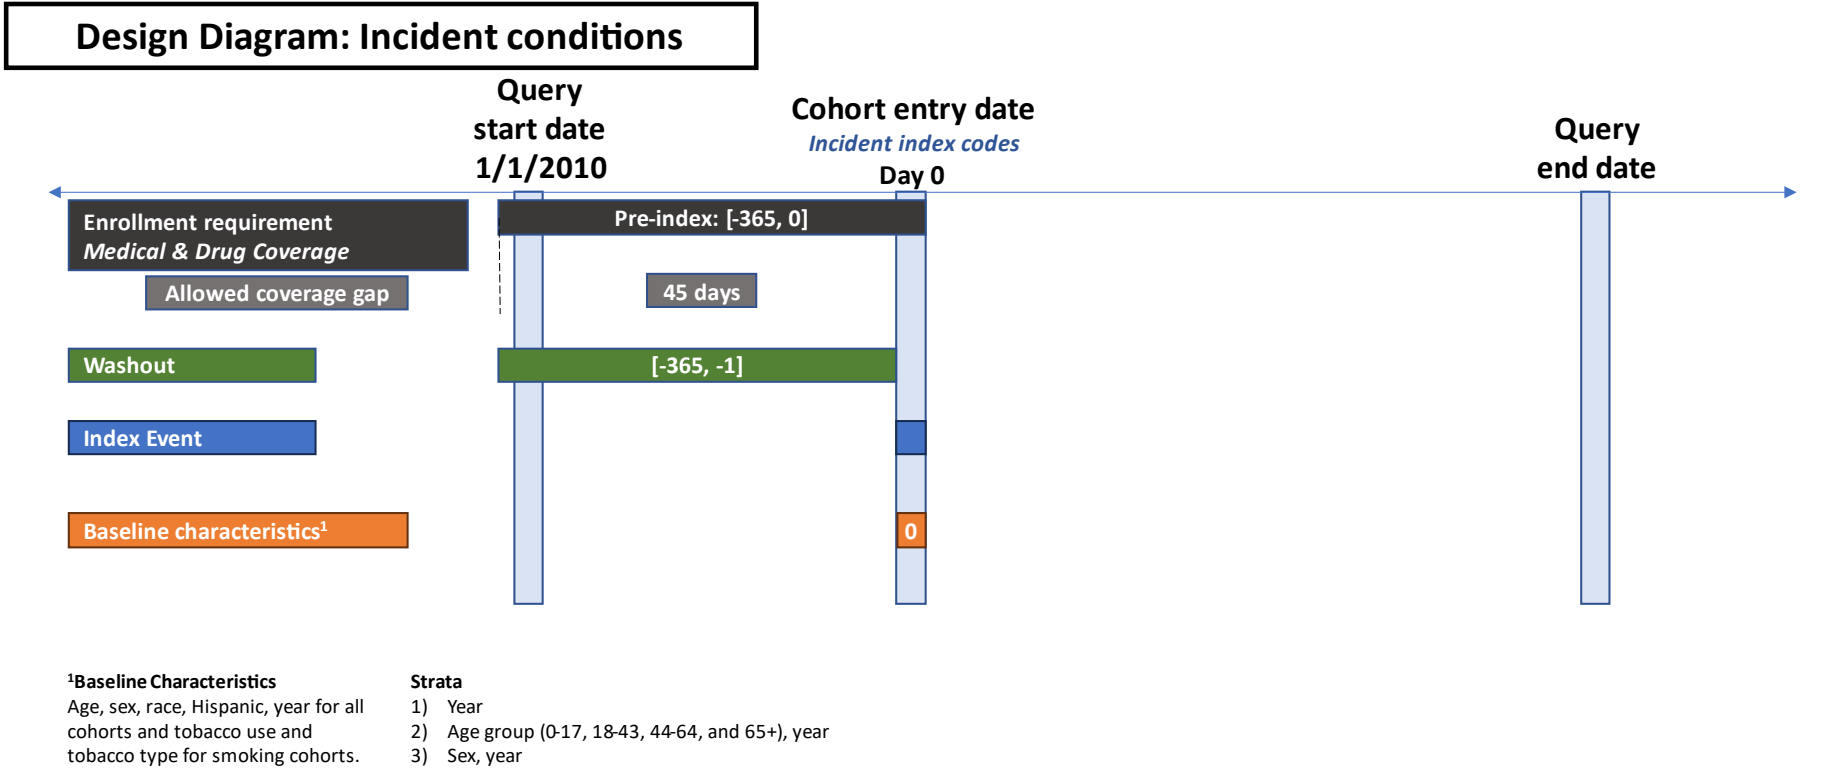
Design Diagram: Incident conditions

Query start date 1/1/2010

Cohort entry date
Incident index codes
Day 0

Query end date

Enrollment requirement
Medical & Drug Coverage

Pre-index: [-365, 0]

Allowed coverage gap

45 days

Washout

[-365, -1]

Index Event

Baseline characteristics$^1$

0

$^1$Baseline Characteristics
Age, sex, race, Hispanic, year for all cohorts and tobacco use and tobacco type for smoking cohorts.

Strata
1) Year
2) Age group (0-17, 18-43, 44-64, and 65+), year
3) Sex, year